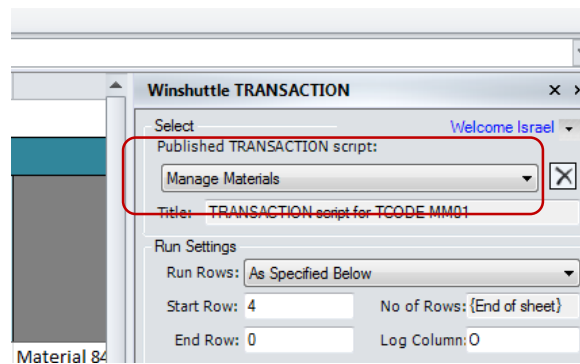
Winshuttle TRANSACTION

Select

Welcome Israel

Published TRANSACTION script:

Manage Materials

Title: TRANSACTION script for TCODE MM01

Run Settings

Run Rows: As Specified Below

Start Row: 4

No of Rows: {End of sheet}

End Row: 0

Log Column: O

Material 84